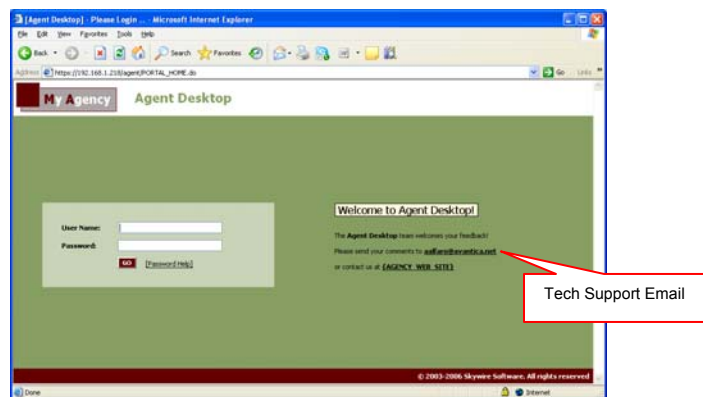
[Agent Desktop] - Please Login ... - Microsoft Internet Explorer

File Edit View Favorites Tools Help

Back Search Favorites

Address https://192.168.1.218/agent/PORTAL_HOME.do Go Links

My Agency Agent Desktop

User Name:

Password:

GO [Password Help]

Welcome to Agent Desktop!

The Agent Desktop team welcomes your feedback!

Please send your comments to asifaro@avantica.net

or contact us at [AGENCY WEB SITE]

Tech Support Email

© 2003-2006 Skywire Software. All rights reserved

Done Internet